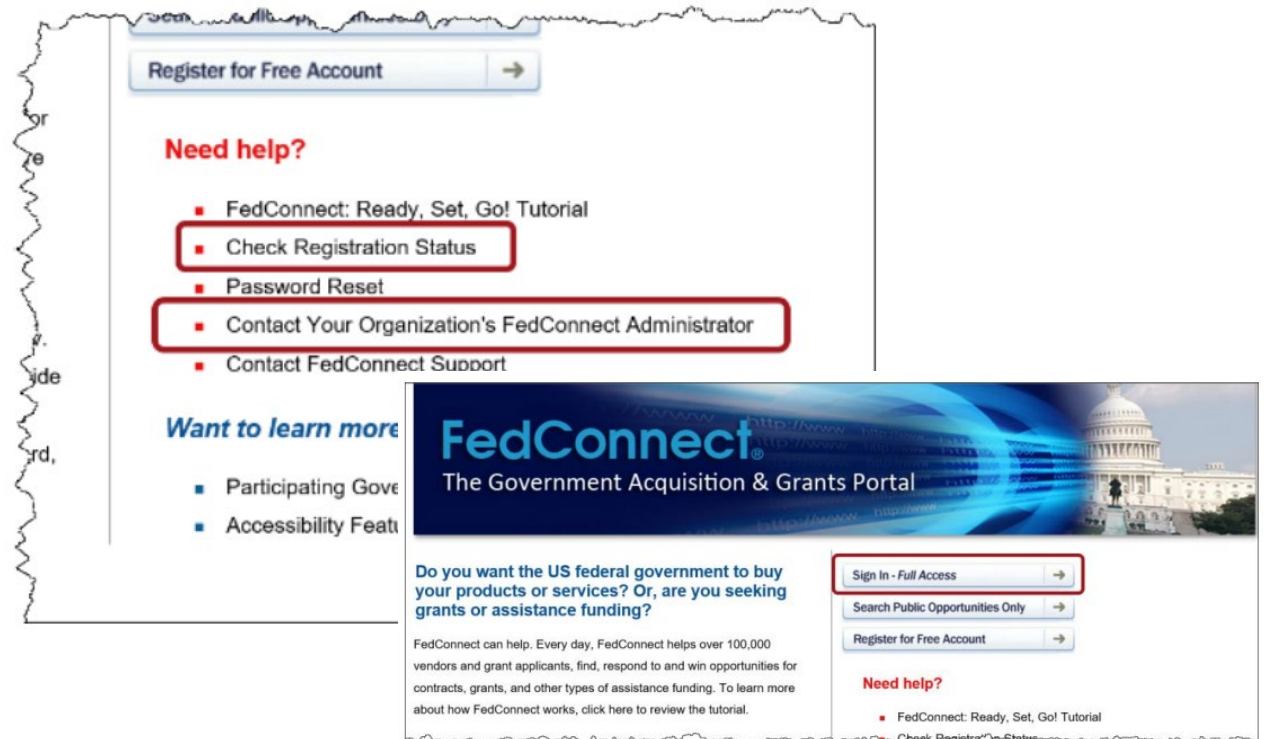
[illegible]

Register for Free Account

or

e

v.

ide

rd,

Need help?

FedConnect: Ready, Set, Go! Tutorial

Check Registration Status

Password Reset

Contact Your Organization's FedConnect Administrator

Contact FedConnect Support

Want to learn more

Participating Gove

Accessibility Featu

FedConnect®

The Government Acquisition & Grants Portal

Do you want the US federal government to buy your products or services? Or, are you seeking grants or assistance funding?

FedConnect can help. Every day, FedConnect helps over 100,000 vendors and grant applicants, find, respond to and win opportunities for contracts, grants, and other types of assistance funding. To learn more about how FedConnect works, click here to review the tutorial.

Sign In - Full Access

Search Public Opportunities Only

Register for Free Account

Need help?

FedConnect: Ready, Set, Go! Tutorial

Check Registra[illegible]